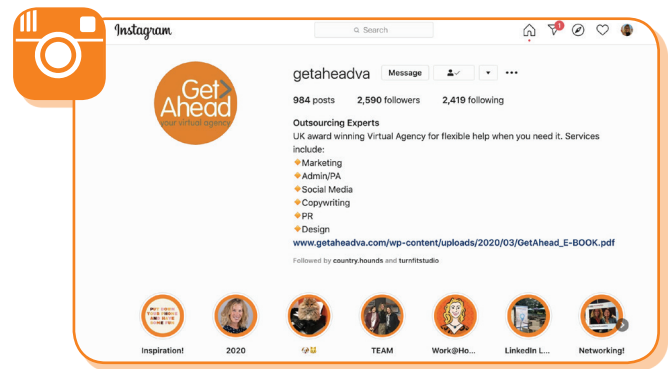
Instagram

Search

1

Get Ahead
your virtual agency

getaheadva Message

984 posts 2,590 followers 2,419 following

Outsourcing Experts
UK award winning Virtual Agency for flexible help when you need it. Services include:
🔶Marketing
🔶Admin/PA
🔶Social Media
🔶Copywriting
🔶PR
🔶Design
www.getaheadva.com/wp-content/uploads/2020/03/GetAhead_E-BOOK.pdf

Followed by country.hounds and turnfitstudio

Inspiration!
2020
🐶😺
TEAM
Work@Ho...
LinkedIn L...
Networking!